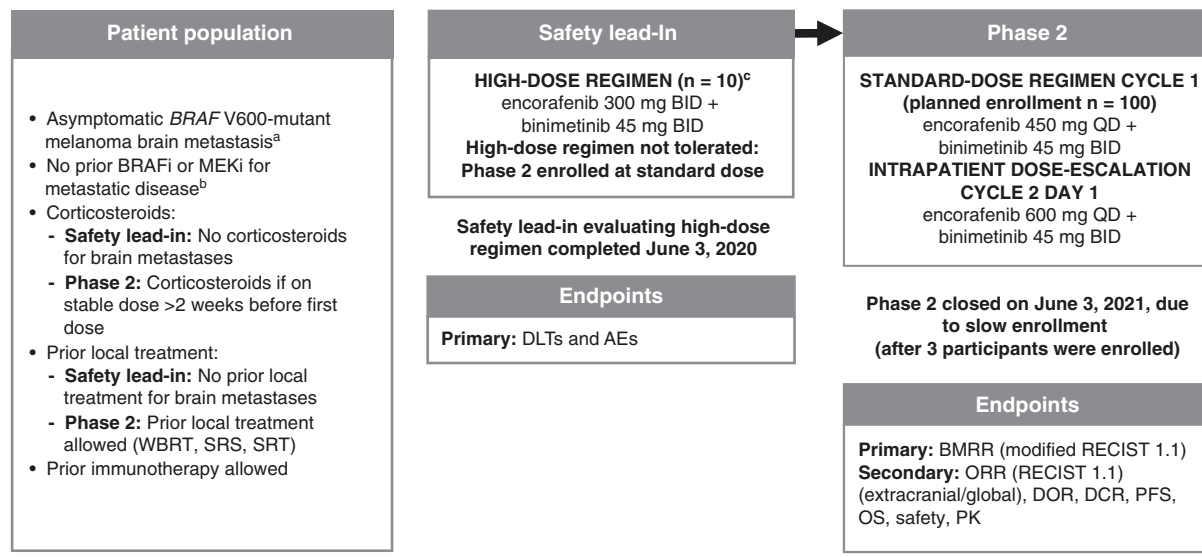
Patient population

- Asymptomatic *BRAF* V600-mutant melanoma brain metastasis$^{a}$
- No prior BRAFi or MEKi for metastatic disease$^{b}$
- Corticosteroids:
  - **Safety lead-in:** No corticosteroids for brain metastases
  - **Phase 2:** Corticosteroids if on stable dose >2 weeks before first dose
- Prior local treatment:
  - **Safety lead-in:** No prior local treatment for brain metastases
  - **Phase 2:** Prior local treatment allowed (WBRT, SRS, SRT)
- Prior immunotherapy allowed

Safety lead-In

**HIGH-DOSE REGIMEN (n = 10)$^{c}$**
encorafenib 300 mg BID + binimetinib 45 mg BID
**High-dose regimen not tolerated: Phase 2 enrolled at standard dose**

**Safety lead-in evaluating high-dose regimen completed June 3, 2020**

Endpoints

**Primary:** DLTs and AEs

Phase 2

**STANDARD-DOSE REGIMEN CYCLE 1 (planned enrollment n = 100)**
encorafenib 450 mg QD + binimetinib 45 mg BID
**INTRAPATIENT DOSE-ESCALATION CYCLE 2 DAY 1**
encorafenib 600 mg QD + binimetinib 45 mg BID

**Phase 2 closed on June 3, 2021, due to slow enrollment (after 3 participants were enrolled)**

Endpoints

**Primary:** BMRR (modified RECIST 1.1)
**Secondary:** ORR (RECIST 1.1) (extracranial/global), DOR, DCR, PFS, OS, safety, PK